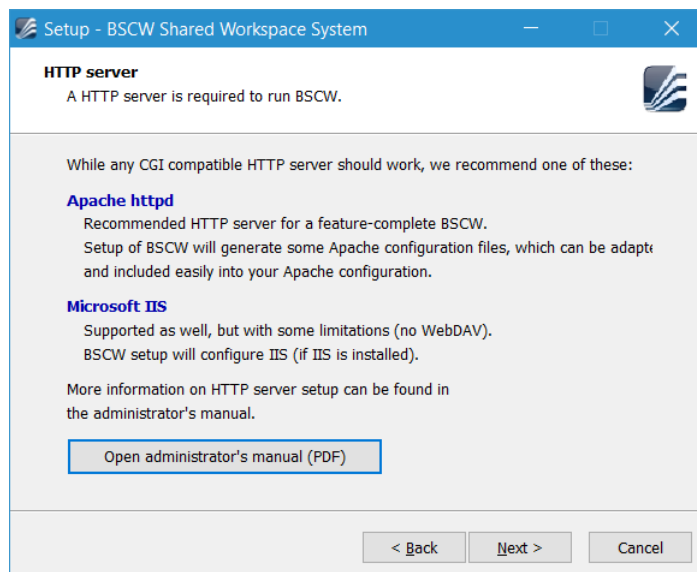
Setup - BSCW Shared Workspace System

HTTP server

A HTTP server is required to run BSCW.

While any CGI compatible HTTP server should work, we recommend one of these:

Apache httpd

Recommended HTTP server for a feature-complete BSCW.

Setup of BSCW will generate some Apache configuration files, which can be adapte and included easily into your Apache configuration.

Microsoft IIS

Supported as well, but with some limitations (no WebDAV).

BSCW setup will configure IIS (if IIS is installed).

More information on HTTP server setup can be found in the administrator's manual.

Open administrator's manual (PDF)

< Back

Next >

Cancel